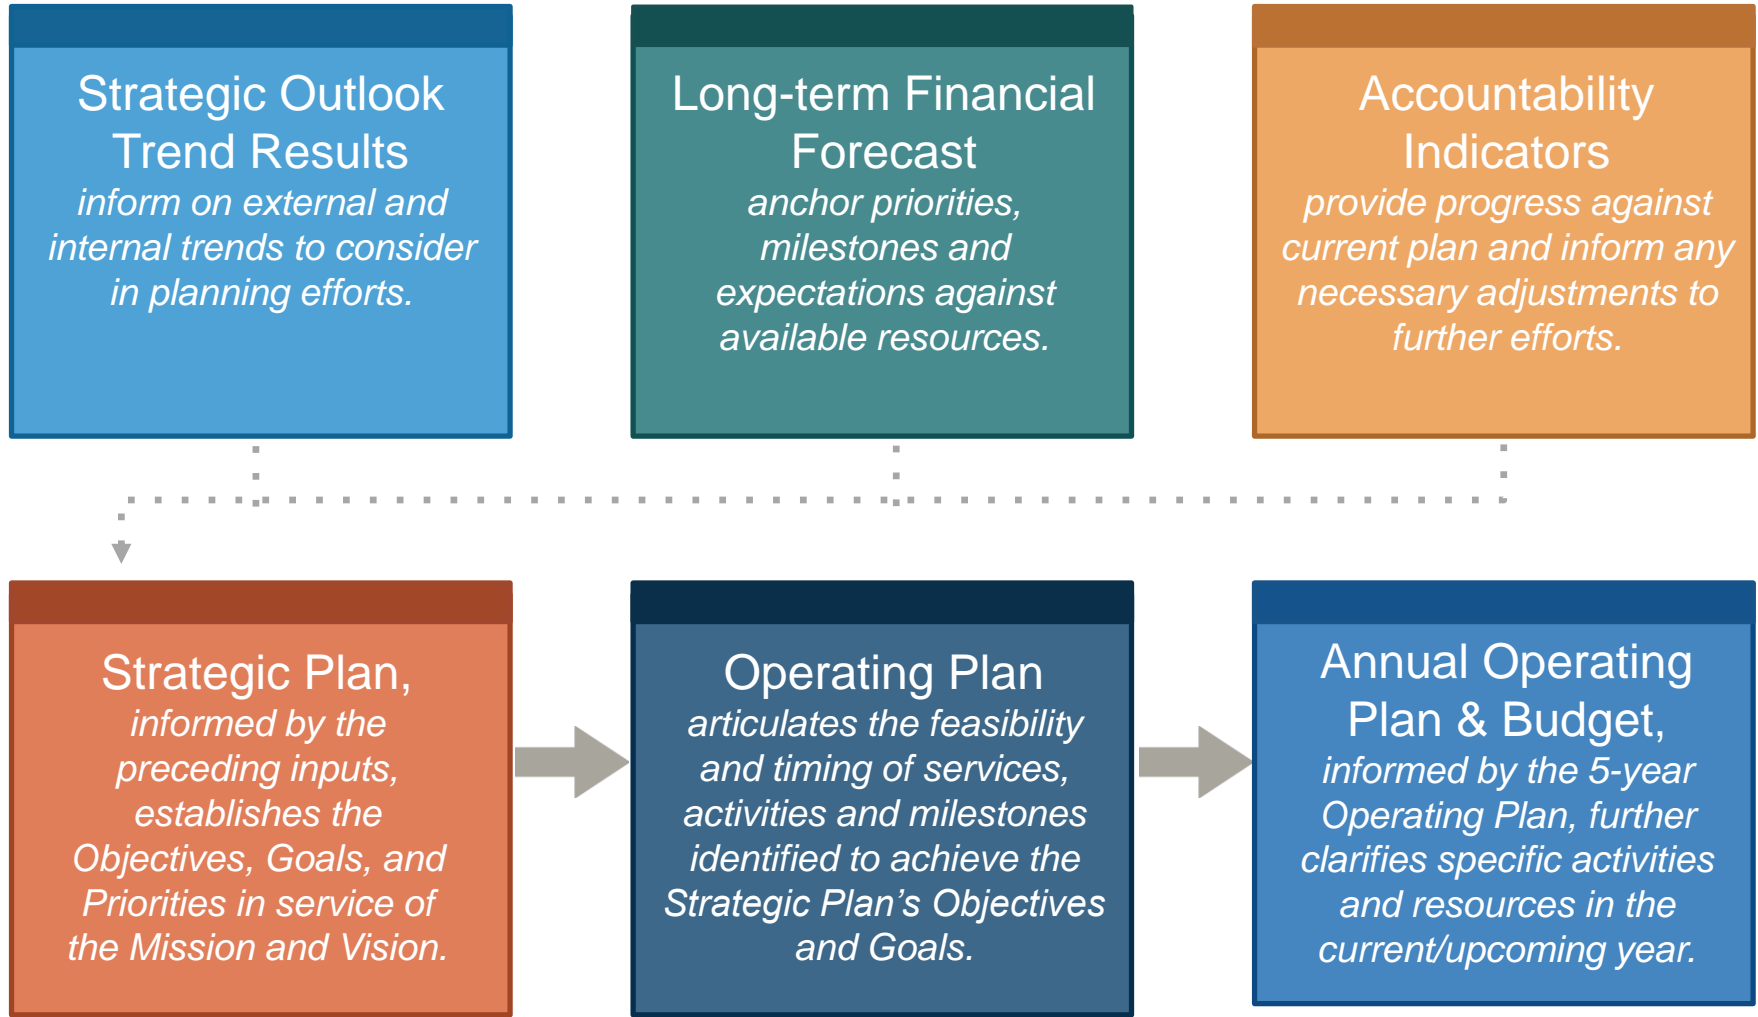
Strategic Outlook Trend Results
inform on external and internal trends to consider in planning efforts.

Long-term Financial Forecast
anchor priorities, milestones and expectations against available resources.

Accountability Indicators
provide progress against current plan and inform any necessary adjustments to further efforts.

Strategic Plan,
informed by the preceding inputs, establishes the Objectives, Goals, and Priorities in service of the Mission and Vision.

Operating Plan
articulates the feasibility and timing of services, activities and milestones identified to achieve the Strategic Plan's Objectives and Goals.

Annual Operating Plan & Budget,
informed by the 5-year Operating Plan, further clarifies specific activities and resources in the current/upcoming year.